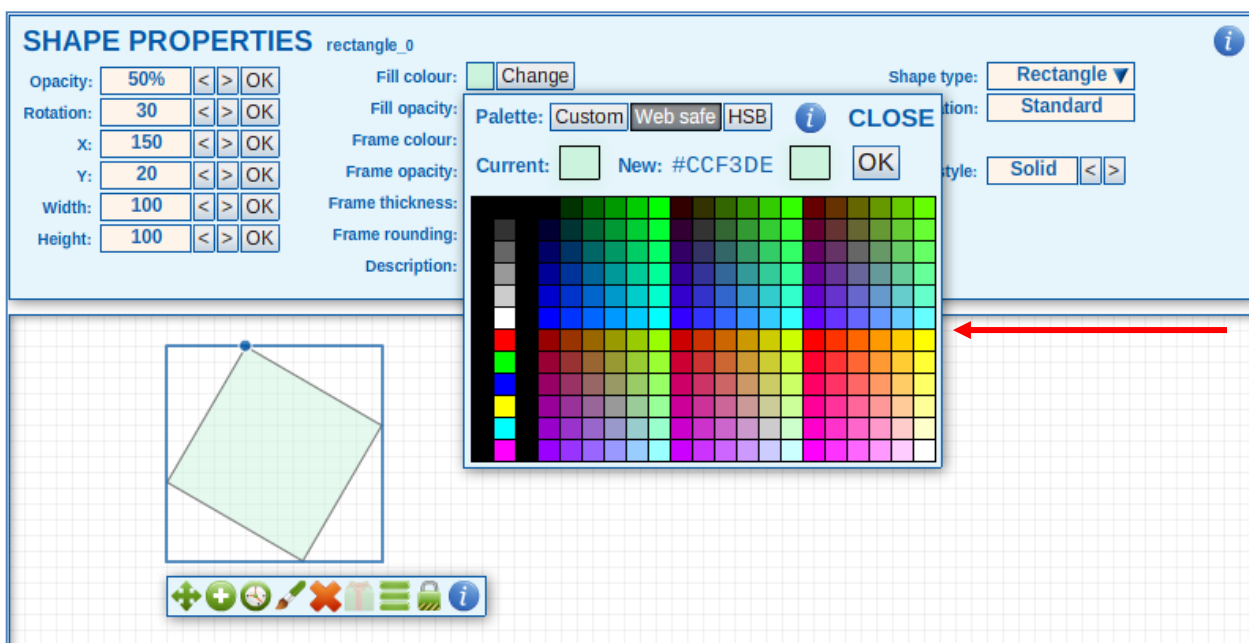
SHAPE PROPERTIES rectangle_0

Opacity: 50% < > OK
Rotation: 30 < > OK
X: 150 < > OK
Y: 20 < > OK
Width: 100 < > OK
Height: 100 < > OK

Fill colour: Change
Fill opacity:
Frame colour:
Frame opacity:
Frame thickness:
Frame rounding:
Description:

Shape type: Rectangle ▼
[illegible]tion: Standard
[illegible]style: Solid < >

Palette: Custom Web safe HSB CLOSE
Current: New: #CCF3DE OK